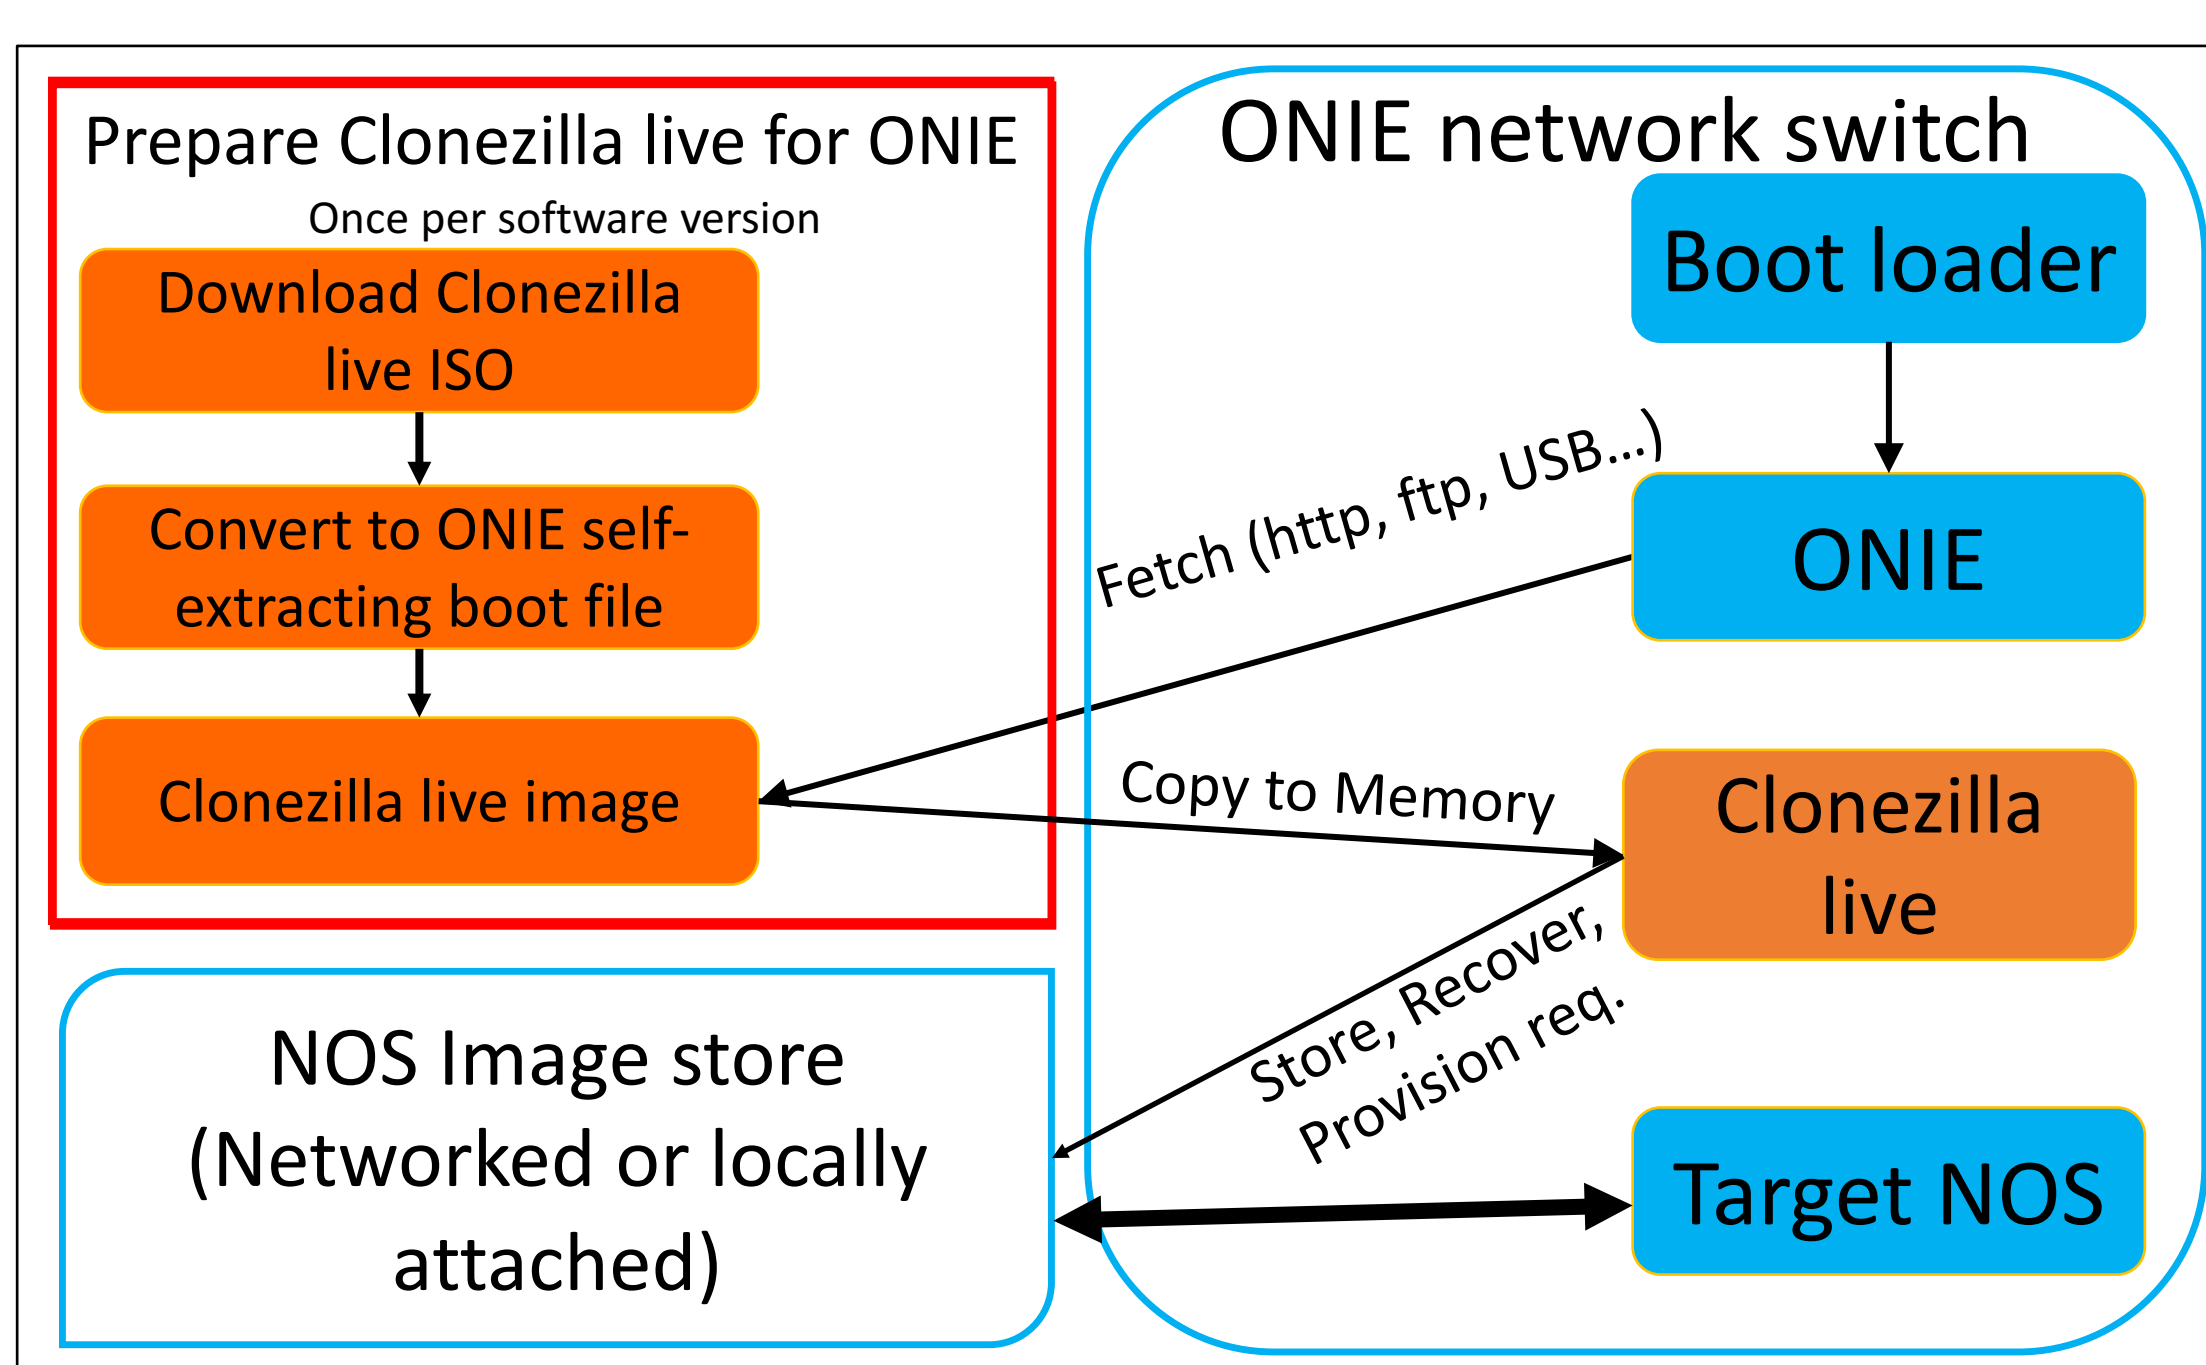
Prepare Clonezilla live for ONIE

Once per software version

Download Clonezilla live ISO

Convert to ONIE self-extracting boot file

Clonezilla live image

ONIE network switch

Boot loader

Fetch (http, ftp, USB...)

ONIE

Copy to Memory

Clonezilla live

Store, Recover, Provision req.

NOS Image store (Networked or locally attached)

Target NOS